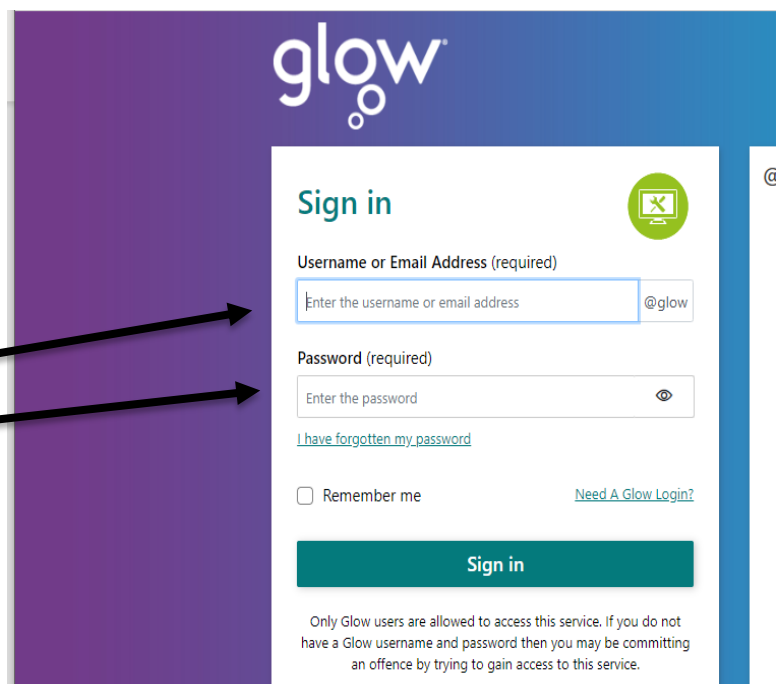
glow®

Sign in

Username or Email Address (required)

Enter the username or email address

@glow

Password (required)

Enter the password

I have forgotten my password

Remember me

Need A Glow Login?

Sign in

Only Glow users are allowed to access this service. If you do not have a Glow username and password then you may be committing an offence by trying to gain access to this service.

@